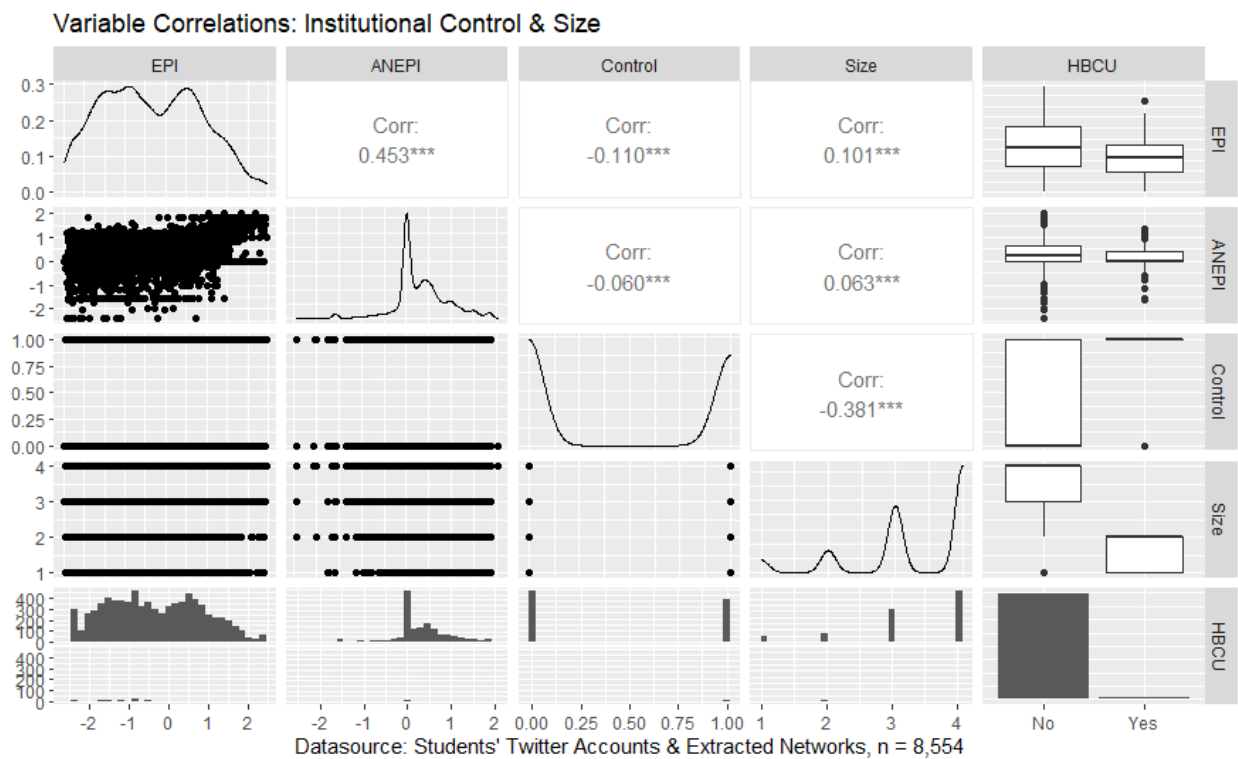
Variable Correlations: Institutional Control & Size

EPI

ANEPI

Control

Size

HBCU

0.3
0.2
0.1
0.0

Corr:
0.453***

Corr:
-0.110***

Corr:
0.101***

EPI

2
1
0
-1
-2

Corr:
-0.060***

Corr:
0.063***

ANEPI

1.00
0.75
0.50
0.25
0.00

Corr:
-0.381***

Control

4
3
2
1

Size

400
300
200
100
0
400
300
200
100
0

HBCU

-2 -1 0 1 2

-2 -1 0 1 2

0.00 0.25 0.50 0.75 1.00

1 2 3 4

No Yes

Datasource: Students' Twitter Accounts & Extracted Networks, n = 8,554